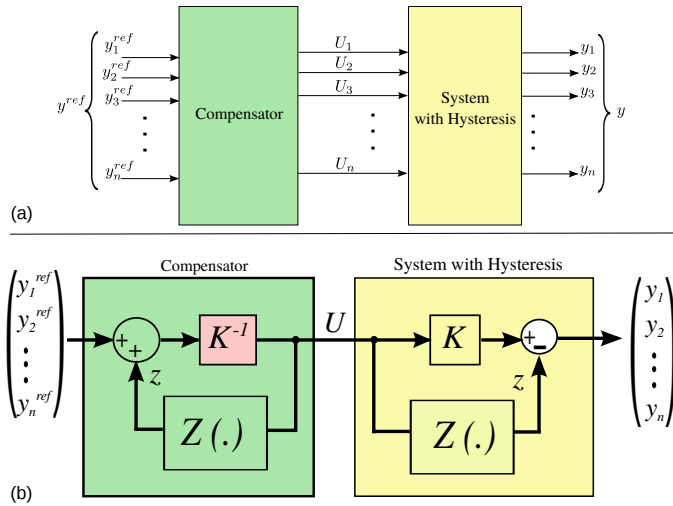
$y^{ref}$ $y_1^{ref}$ $y_2^{ref}$ $y_3^{ref}$ $y_n^{ref}$

Compensator

$U_1$ $U_2$ $U_3$ $U_n$

System with Hysteresis

$y_1$ $y_2$ $y_3$ $y_n$ $y$

(a)

Compensator

System with Hysteresis

$y_1^{ref}$ $y_2^{ref}$ $y_n^{ref}$

+ +

$K^{-1}$

$z$

$Z(.)$

$U$

$K$

+ −

$z$

$Z(.)$

$y_1$ $y_2$ $y_n$

(b)